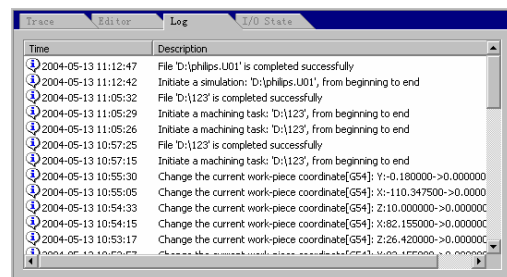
Trace Editor Log I/O State

| Time | Description |
|---|---|
| 2004-05-13 11:12:47 | File 'D:\philips.U01' is completed successfully |
| 2004-05-13 11:12:42 | Initiate a simulation: 'D:\philips.U01', from beginning to end |
| 2004-05-13 11:05:32 | File 'D:\123' is completed successfully |
| 2004-05-13 11:05:29 | Initiate a machining task: 'D:\123', from beginning to end |
| 2004-05-13 11:05:26 | Initiate a machining task: 'D:\123', from beginning to end |
| 2004-05-13 10:57:25 | File 'D:\123' is completed successfully |
| 2004-05-13 10:57:15 | Initiate a machining task: 'D:\123', from beginning to end |
| 2004-05-13 10:55:30 | Change the current work-piece coordinate[G54]: Y:-0.180000->0.000000 |
| 2004-05-13 10:55:05 | Change the current work-piece coordinate[G54]: X:-110.347500->0.00000 |
| 2004-05-13 10:54:33 | Change the current work-piece coordinate[G54]: Z:10.000000->0.000000 |
| 2004-05-13 10:54:15 | Change the current work-piece coordinate[G54]: X:82.155000->0.000000 |
| 2004-05-13 10:53:17 | Change the current work-piece coordinate[G54]: Z:26.420000->0.000000 |
| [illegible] | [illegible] |